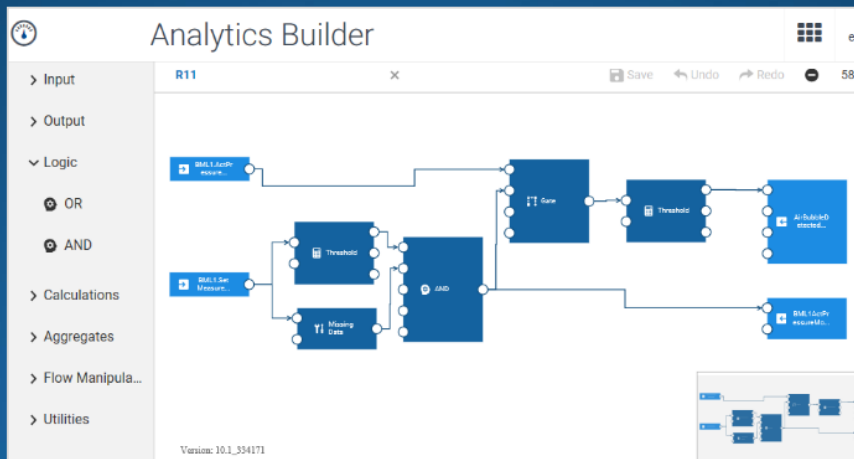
Analytics Builder

e

> Input

> Output

Logic

OR

AND

> Calculations

> Aggregates

> Flow Manipula...

> Utilities

R11

×

Save

Undo

Redo

58

BML1.AccPr essure...

BML1.Set Measure...

Threshold

Missing Data

AND

Gate

Threshold

AI-BubbleD etected...

BML1.AccPr essureMo...

Version: 10.1_334171